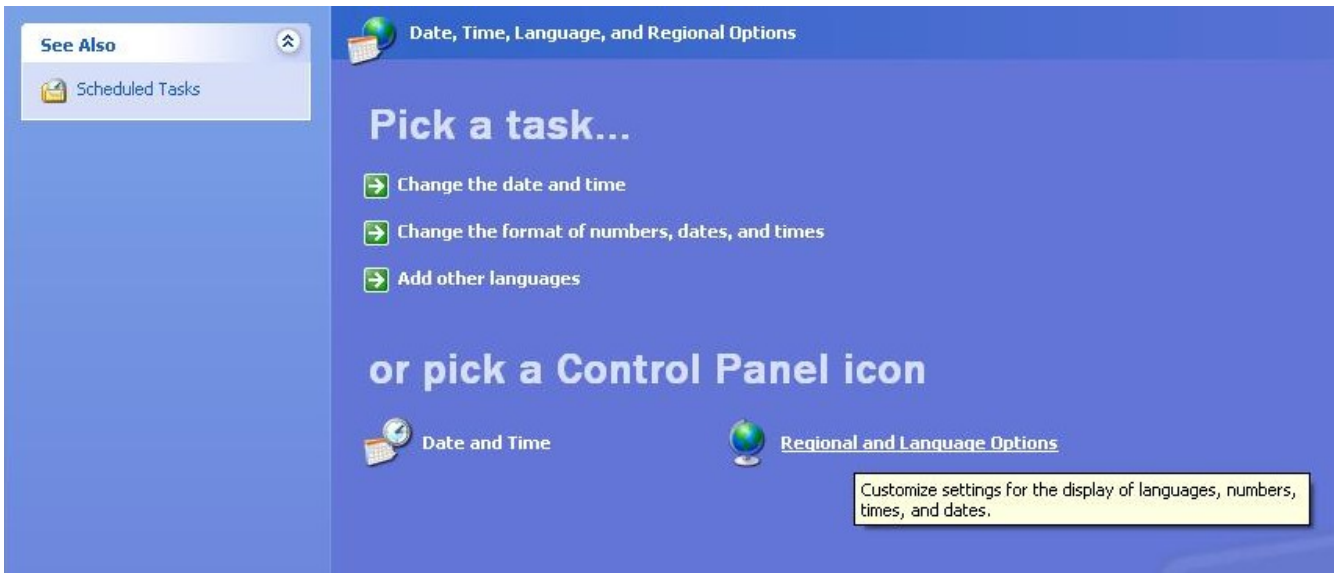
See Also

Scheduled Tasks

Date, Time, Language, and Regional Options

Pick a task...

Change the date and time

Change the format of numbers, dates, and times

Add other languages

or pick a Control Panel icon

Date and Time

Regional and Language Options

Customize settings for the display of languages, numbers, times, and dates.